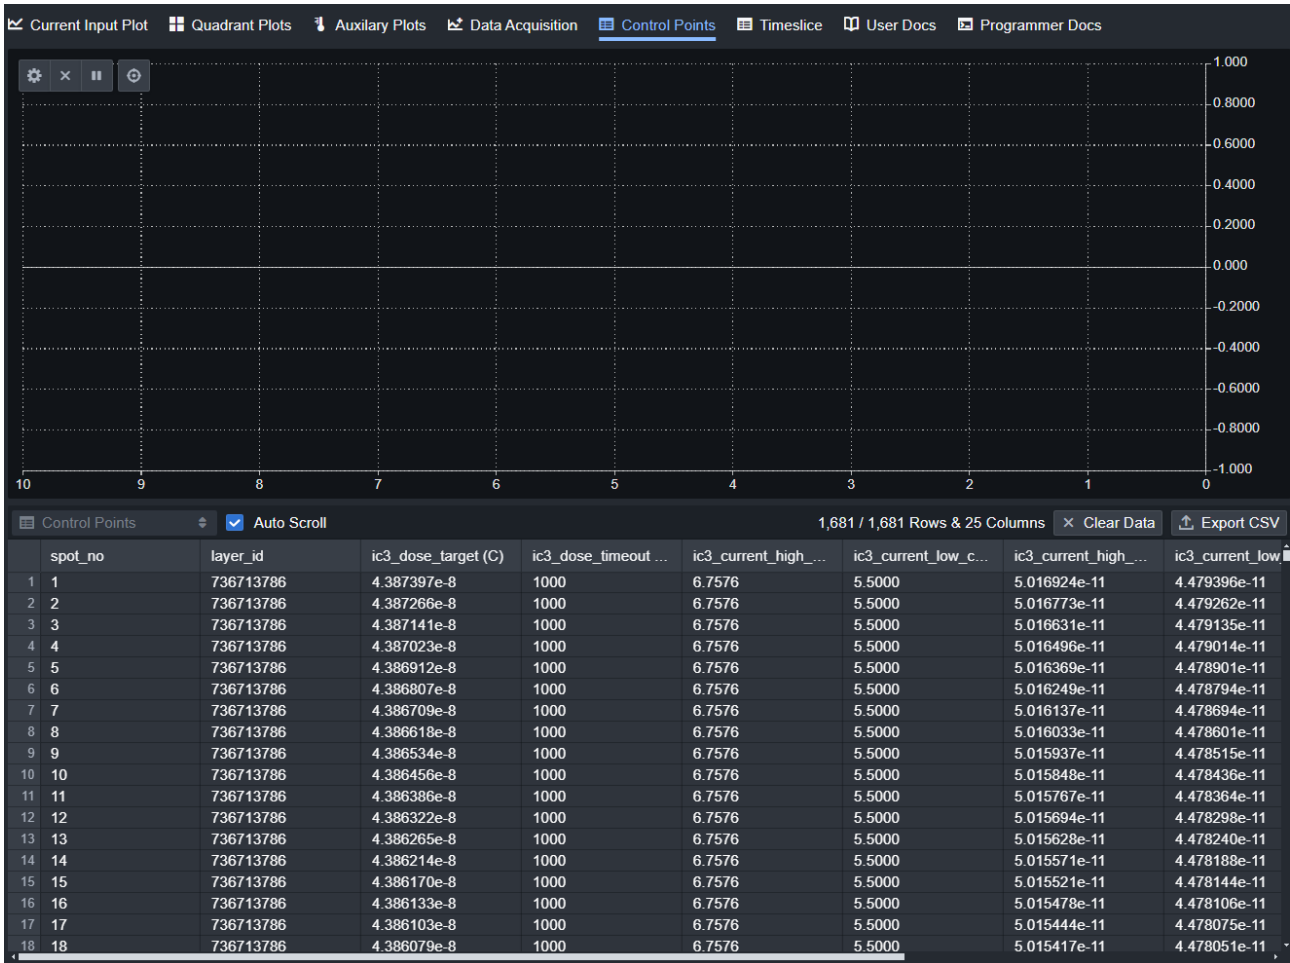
Current Input Plot Quadrant Plots Auxilary Plots Data Acquisition Control Points Timeslice User Docs Programmer Docs

1.000
0.8000
0.6000
0.4000
0.2000
0.000
-0.2000
-0.4000
-0.6000
-0.8000
-1.000

10 9 8 7 6 5 4 3 2 1 0

Control Points
Auto Scroll
1,681 / 1,681 Rows & 25 Columns
Clear Data
Export CSV

| | spot_no | layer_id | ic3_dose_target (C) | ic3_dose_timeout ... | ic3_current_high_... | ic3_current_low_c... | ic3_current_high_... | ic3_current_low |
|---|---|---|---|---|---|---|---|---|
| 1 | 1 | 736713786 | 4.387397e-8 | 1000 | 6.7576 | 5.5000 | 5.016924e-11 | 4.479396e-11 |
| 2 | 2 | 736713786 | 4.387266e-8 | 1000 | 6.7576 | 5.5000 | 5.016773e-11 | 4.479262e-11 |
| 3 | 3 | 736713786 | 4.387141e-8 | 1000 | 6.7576 | 5.5000 | 5.016631e-11 | 4.479135e-11 |
| 4 | 4 | 736713786 | 4.387023e-8 | 1000 | 6.7576 | 5.5000 | 5.016496e-11 | 4.479014e-11 |
| 5 | 5 | 736713786 | 4.386912e-8 | 1000 | 6.7576 | 5.5000 | 5.016369e-11 | 4.478901e-11 |
| 6 | 6 | 736713786 | 4.386807e-8 | 1000 | 6.7576 | 5.5000 | 5.016249e-11 | 4.478794e-11 |
| 7 | 7 | 736713786 | 4.386709e-8 | 1000 | 6.7576 | 5.5000 | 5.016137e-11 | 4.478694e-11 |
| 8 | 8 | 736713786 | 4.386618e-8 | 1000 | 6.7576 | 5.5000 | 5.016033e-11 | 4.478601e-11 |
| 9 | 9 | 736713786 | 4.386534e-8 | 1000 | 6.7576 | 5.5000 | 5.015937e-11 | 4.478515e-11 |
| 10 | 10 | 736713786 | 4.386456e-8 | 1000 | 6.7576 | 5.5000 | 5.015848e-11 | 4.478436e-11 |
| 11 | 11 | 736713786 | 4.386386e-8 | 1000 | 6.7576 | 5.5000 | 5.015767e-11 | 4.478364e-11 |
| 12 | 12 | 736713786 | 4.386322e-8 | 1000 | 6.7576 | 5.5000 | 5.015694e-11 | 4.478298e-11 |
| 13 | 13 | 736713786 | 4.386265e-8 | 1000 | 6.7576 | 5.5000 | 5.015628e-11 | 4.478240e-11 |
| 14 | 14 | 736713786 | 4.386214e-8 | 1000 | 6.7576 | 5.5000 | 5.015571e-11 | 4.478188e-11 |
| 15 | 15 | 736713786 | 4.386170e-8 | 1000 | 6.7576 | 5.5000 | 5.015521e-11 | 4.478144e-11 |
| 16 | 16 | 736713786 | 4.386133e-8 | 1000 | 6.7576 | 5.5000 | 5.015478e-11 | 4.478106e-11 |
| 17 | 17 | 736713786 | 4.386103e-8 | 1000 | 6.7576 | 5.5000 | 5.015444e-11 | 4.478075e-11 |
| 18 | 18 | 736713786 | 4.386079e-8 | 1000 | 6.7576 | 5.5000 | 5.015417e-11 | 4.478051e-11 |